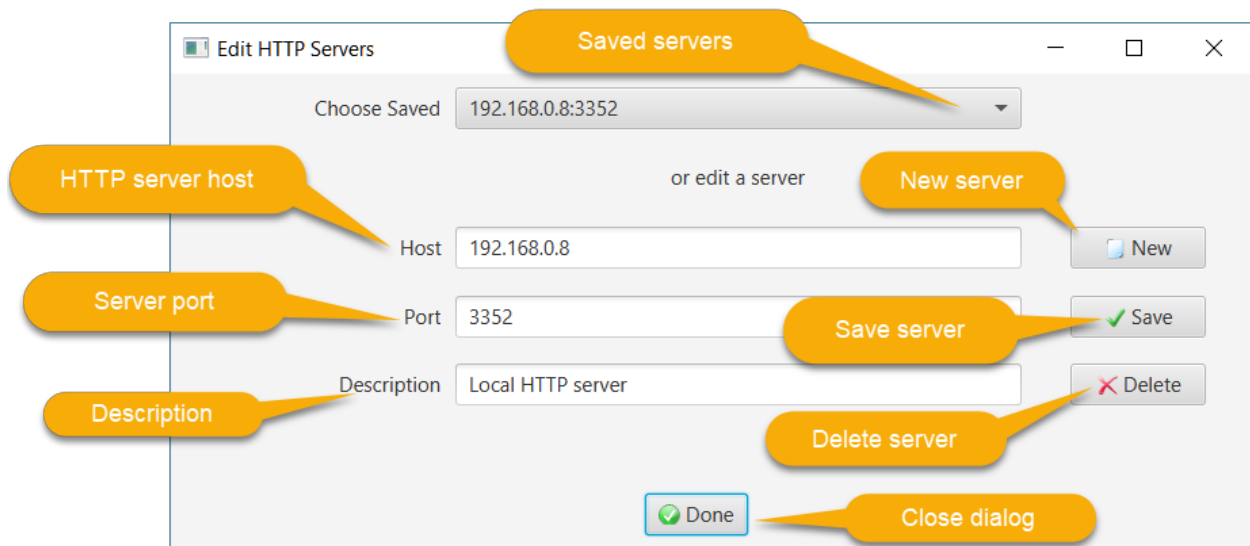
Edit HTTP Servers

Saved servers

Choose Saved 192.168.0.8:3352

or edit a server

HTTP server host

New server

Host 192.168.0.8

New

Server port

Port 3352

Save

Save server

Description Local HTTP server

Delete

Description

Delete server

Done

Close dialog